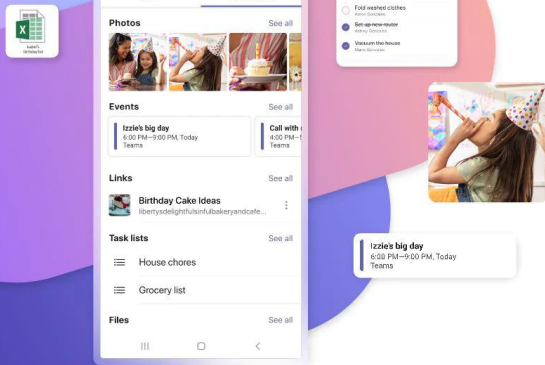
Izzie's birthday list

Fold washed clothes
Aaron Gonzales

Set up new router
Ashley Gonzales

Vacuum the house
Mark Gonzales

Photos
See all

Events
See all

Izzie's big day
6:00 PM—9:00 PM, Today
Teams

Call with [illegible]
6:00 PM—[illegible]
Teams

Links
See all

Birthday Cake Ideas
libertysdelightfulsinfulbakeryandcafe...

Task lists
See all

House chores

Grocery list

Files
See all

Izzie's big day
6:00 PM—9:00 PM, Today
Teams